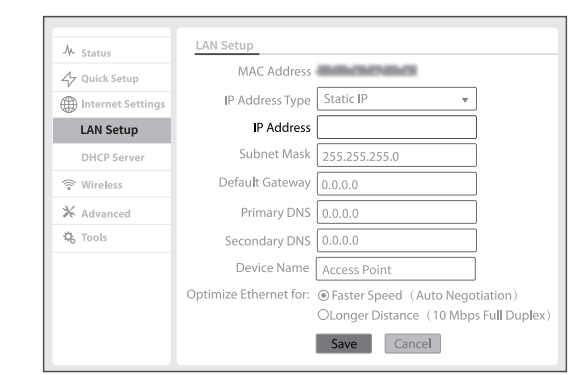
Status
Quick Setup
Internet Settings
LAN Setup
DHCP Server
Wireless
Advanced
Tools

LAN Setup

MAC Address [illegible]
IP Address Type Static IP
IP Address
Subnet Mask 255.255.255.0
Default Gateway 0.0.0.0
Primary DNS 0.0.0.0
Secondary DNS 0.0.0.0
Device Name Access Point
Optimize Ethernet for: Faster Speed (Auto Negotiation)
Longer Distance (10 Mbps Full Duplex)

Save Cancel